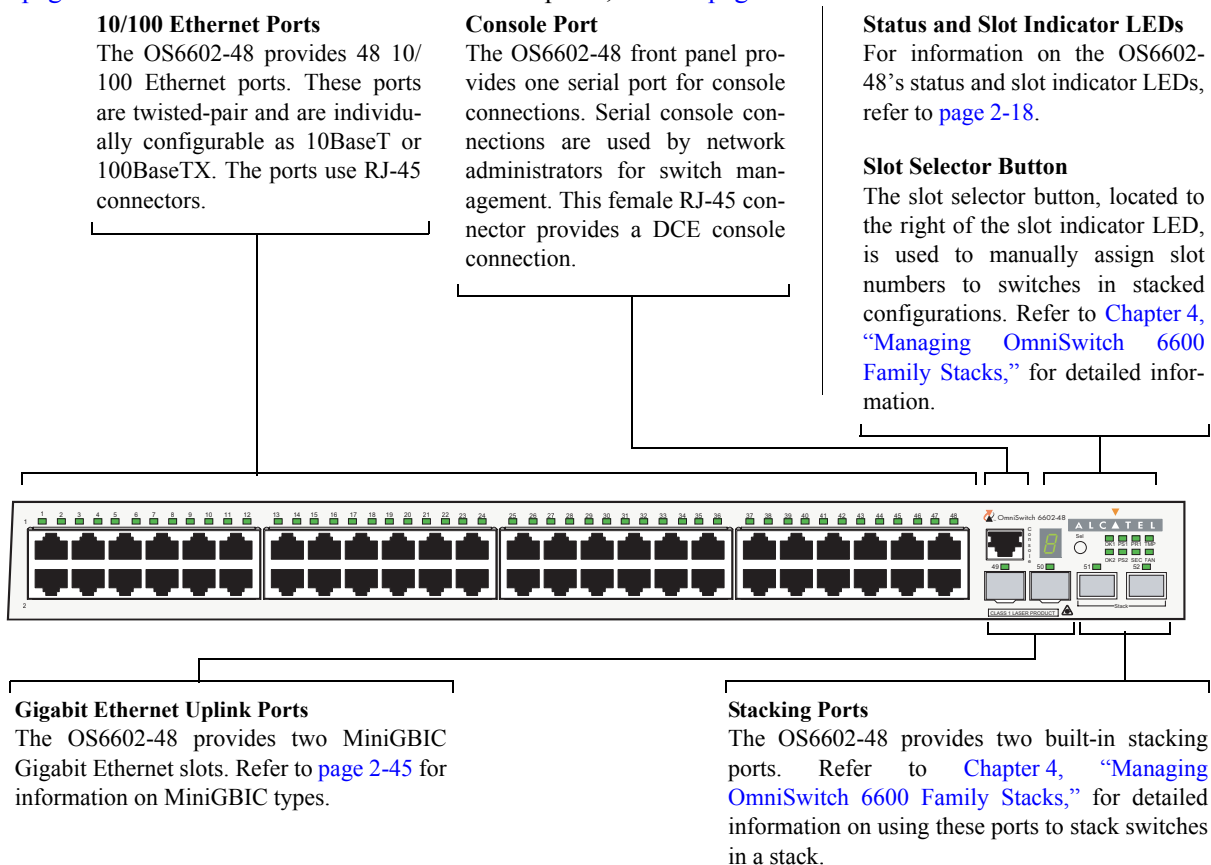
10/100 Ethernet Ports
The OS6602-48 provides 48 10/100 Ethernet ports. These ports are twisted-pair and are individually configurable as 10BaseT or 100BaseTX. The ports use RJ-45 connectors.

Console Port
The OS6602-48 front panel provides one serial port for console connections. Serial console connections are used by network administrators for switch management. This female RJ-45 connector provides a DCE console connection.

Status and Slot Indicator LEDs
For information on the OS6602-48's status and slot indicator LEDs, refer to page 2-18.

Slot Selector Button
The slot selector button, located to the right of the slot indicator LED, is used to manually assign slot numbers to switches in stacked configurations. Refer to Chapter 4, "Managing OmniSwitch 6600 Family Stacks," for detailed information.

1 2 3 4 5 6 7 8 9 10 11 12 13 14 15 16 17 18 19 20 21 22 23 24 25 26 27 28 29 30 31 32 33 34 35 36 37 38 39 40 41 42 43 44 45 46 47 48

1

2

OmniSwitch 6602-48

Console

Sel

ALCATEL

OK1 PS1 PRI TEMP
OK2 PS2 SEC FAN

49 50 51 52

Stack

CLASS 1 LASER PRODUCT

Gigabit Ethernet Uplink Ports
The OS6602-48 provides two MiniGBIC Gigabit Ethernet slots. Refer to page 2-45 for information on MiniGBIC types.

Stacking Ports
The OS6602-48 provides two built-in stacking ports. Refer to Chapter 4, "Managing OmniSwitch 6600 Family Stacks," for detailed information on using these ports to stack switches in a stack.